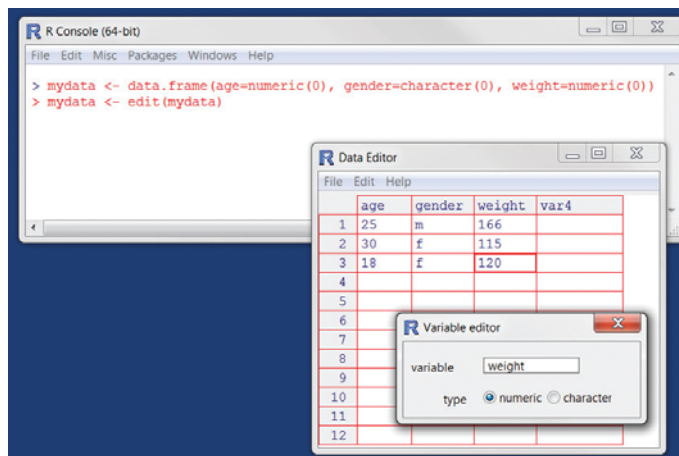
R R Console (64-bit)

File Edit Misc Packages Windows Help

> mydata <- data.frame(age=numeric(0), gender=character(0), weight=numeric(0))
> mydata <- edit(mydata)

R Data Editor

File Edit Help

| | age | gender | weight | var4 |
|---|---|---|---|---|
| 1 | 25 | m | 166 | |
| 2 | 30 | f | 115 | |
| 3 | 18 | f | 120 | |
| 4 | | | | |
| 5 | | | | |
| 6 | | | | |
| 7 | | | | |
| 8 | | | | |
| 9 | | | | |
| 10 | | | | |
| 11 | | | | |
| 12 | | | | |

R Variable editor

variable weight

type numeric character